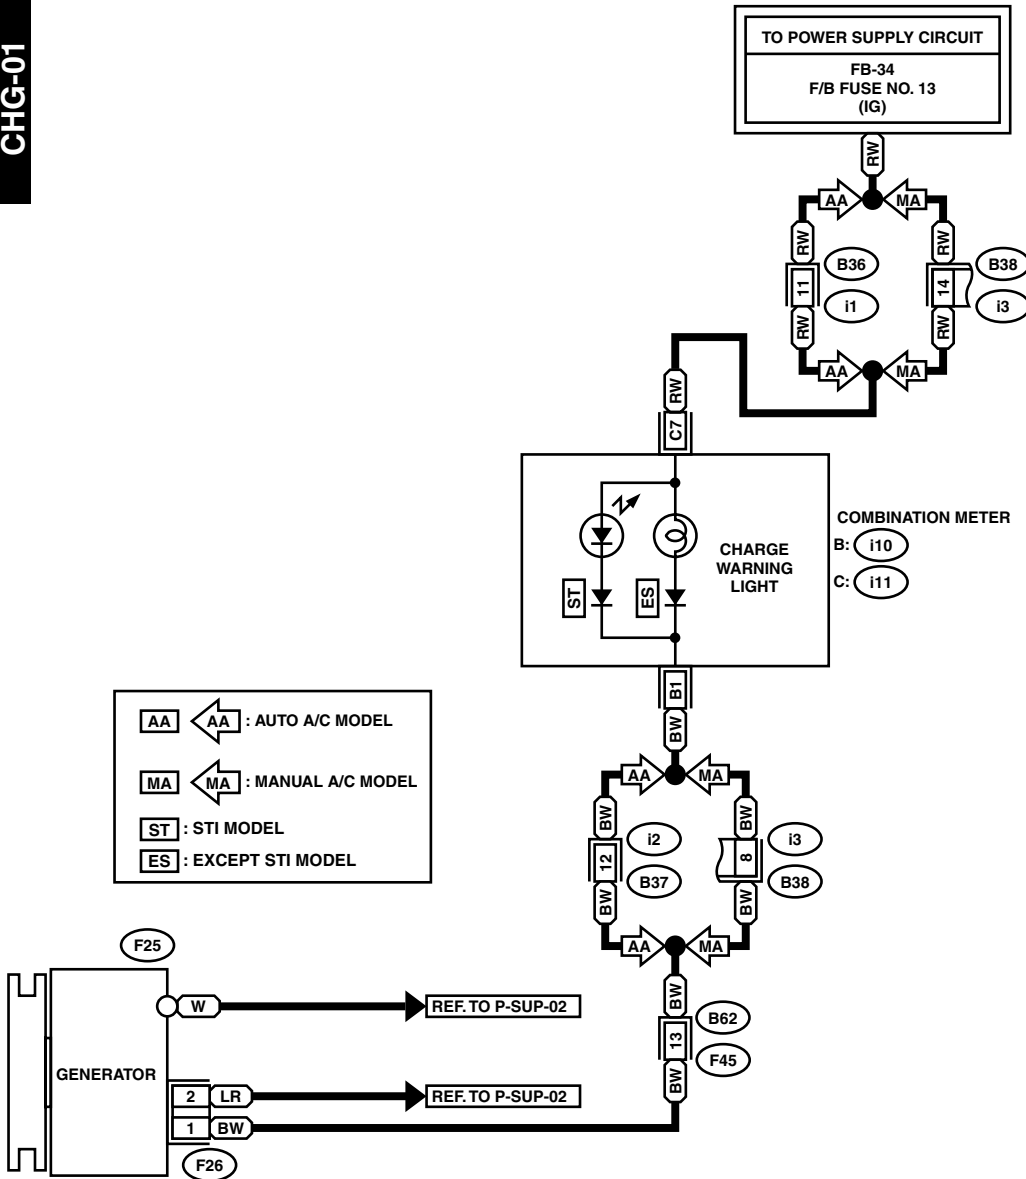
CHG-01

TO POWER SUPPLY CIRCUIT

FB-34
F/B FUSE NO. 13
(IG)

RW

AA MA

RW RW

B36 B38

11 14

i1 i3

RW RW

AA MA

RW

C7

COMBINATION METER
B: i10
C: i11

CHARGE
WARNING
LIGHT

ST ES

B1

BW

AA MA

BW BW

i2 i3

12 8

B37 B38

BW BW

AA MA

BW

B62

13

F45

BW

AA AA : AUTO A/C MODEL

MA MA : MANUAL A/C MODEL

ST : STI MODEL

ES : EXCEPT STI MODEL

F25

W

REF. TO P-SUP-02

GENERATOR

2 LR

REF. TO P-SUP-02

1 BW

F26